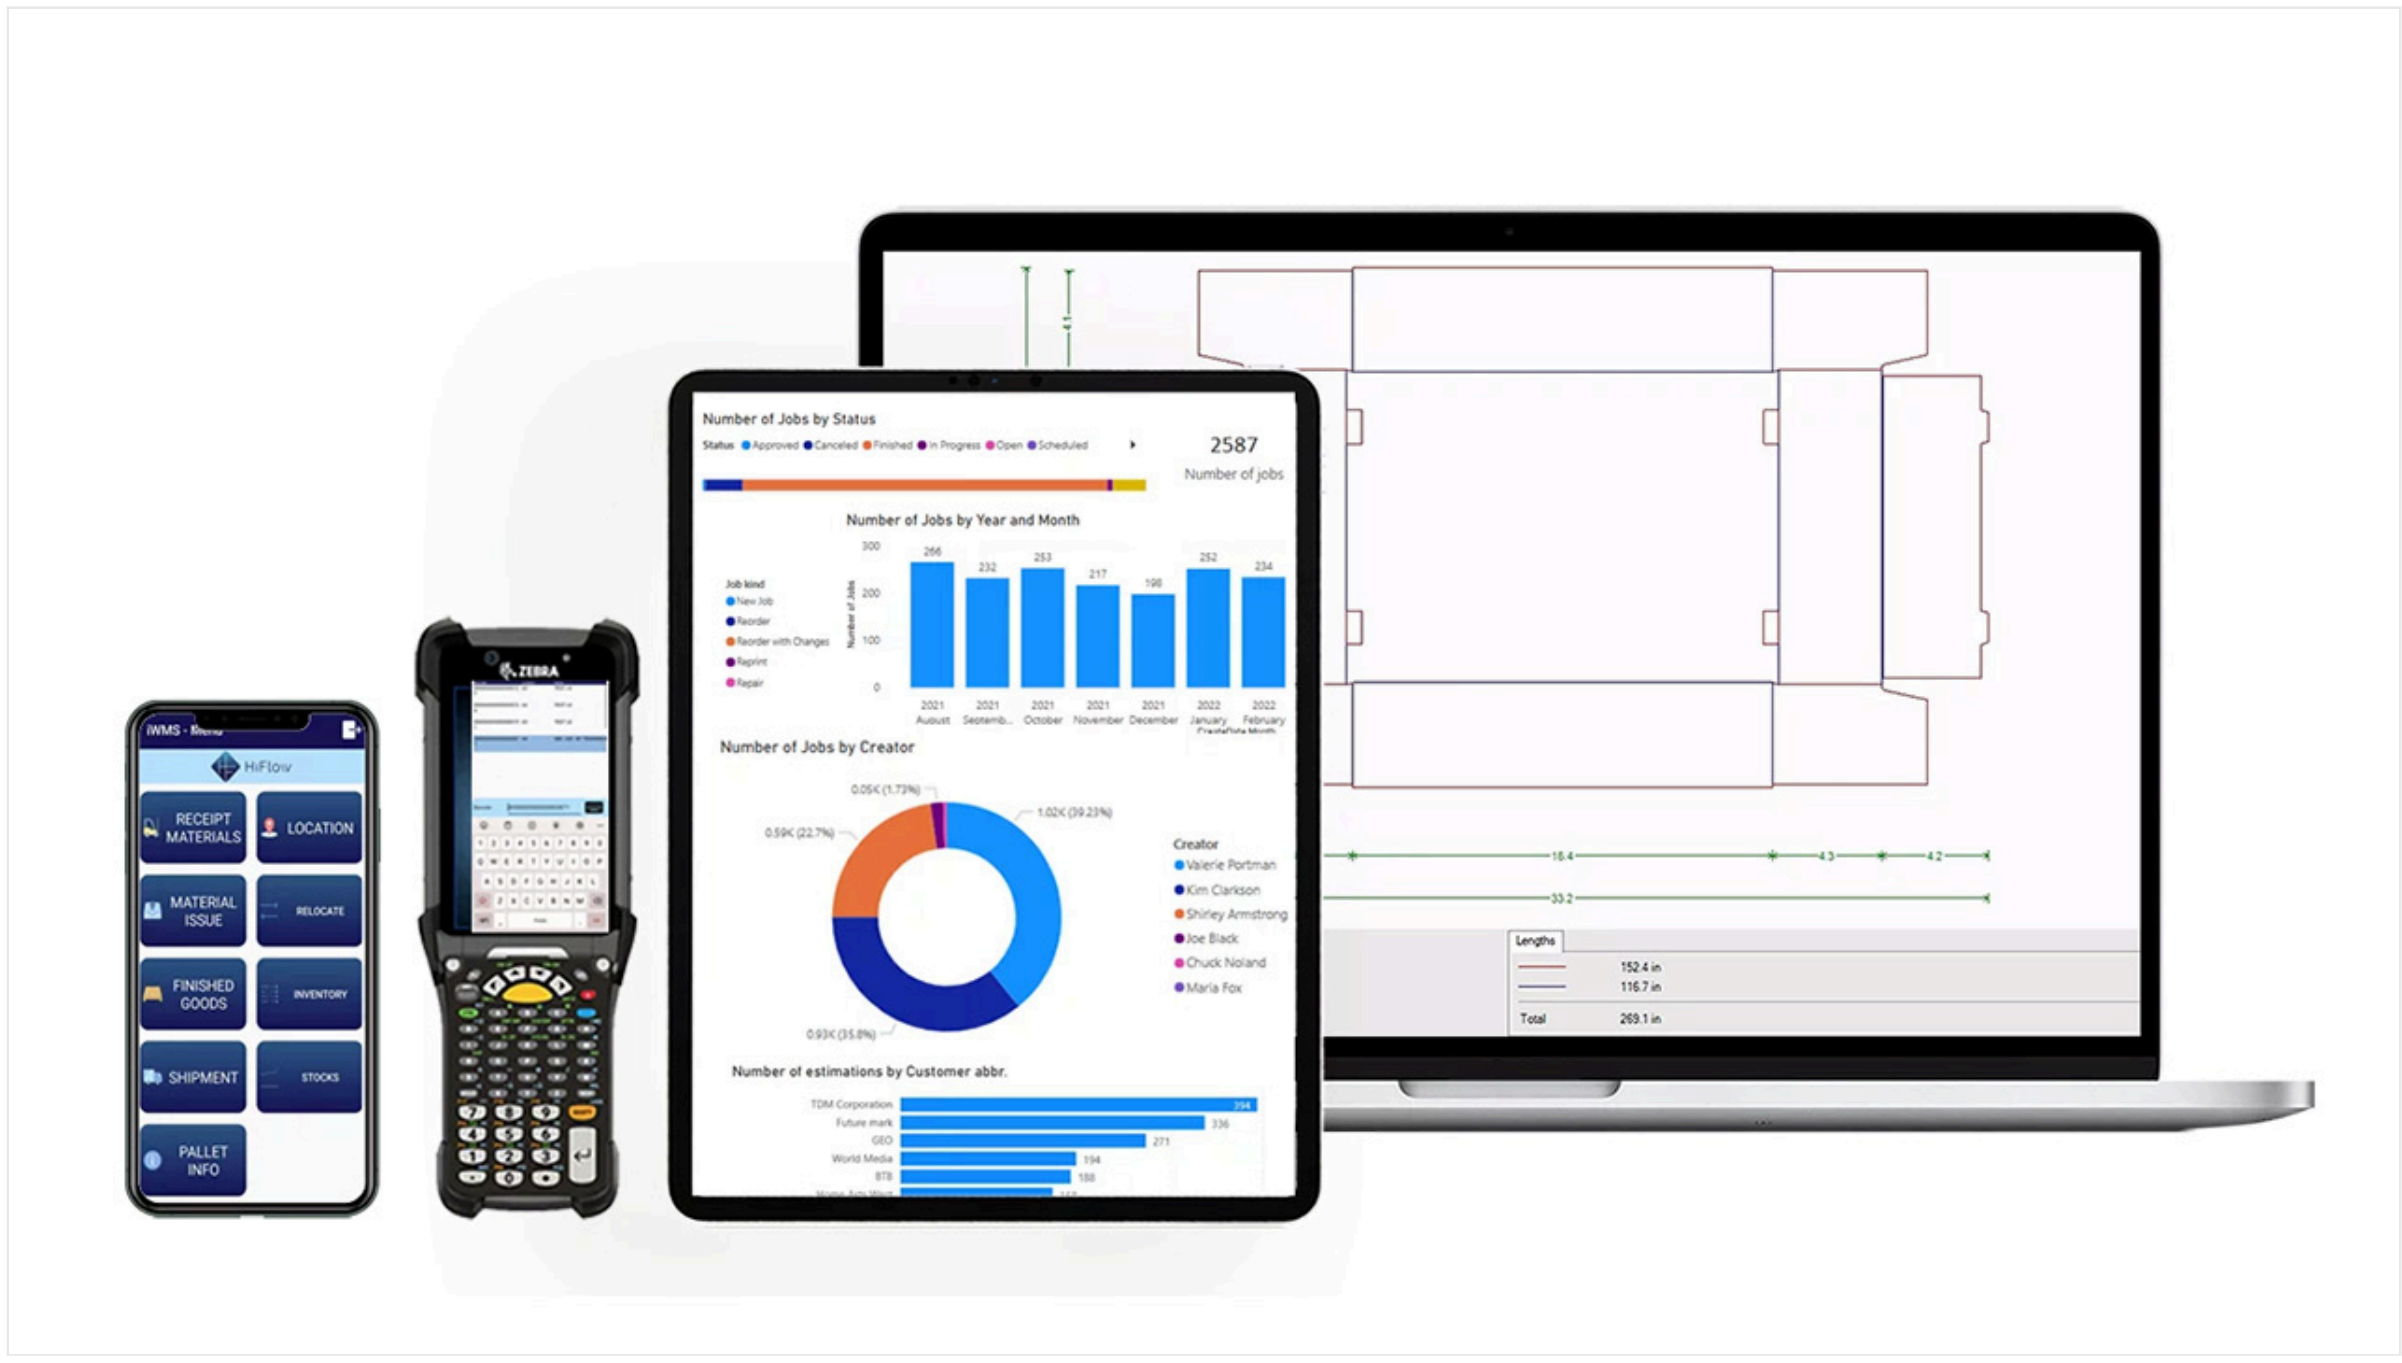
iWMS - Menu

HiFlow

RECEIPT MATERIALS

LOCATION

MATERIAL ISSUE

RELOCATE

FINISHED GOODS

INVENTORY

SHIPMENT

STOCKS

PALLET INFO

ZEBRA

Number of Jobs by Status

Status ● Approved ● Canceled ● Finished ● In Progress ● Open ● Scheduled

2587
Number of jobs

Number of Jobs by Year and Month

Job kind
● New Job
● Reorder
● Reorder with Changes
● Reprint
● Repair

Number of Jobs

300
200
100
0

266
232
253
217
198
252
234

2021 August
2021 Septemb...
2021 October
2021 November
2021 December
2022 January
2022 February

Number of Jobs by Creator

0.05K (1.73%)
1.02K (39.23%)
0.59K (22.7%)
0.93K (35.8%)

Creator
● Valerie Portman
● Kim Clarkson
● Shirley Armstrong
● Joe Black
● Chuck Noland
● Maria Fox

Number of estimations by Customer abbr.

| | |
|---|---|
| TDM Corporation | 394 |
| Future mark | 356 |
| GEO | 271 |
| World Media | 194 |
| BTB | 188 |
| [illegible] | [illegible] |

16.4
4.3
4.2
33.2

Lengths

| | |
|---|---|
| | 152.4 in |
| | 116.7 in |
| Total | 269.1 in |